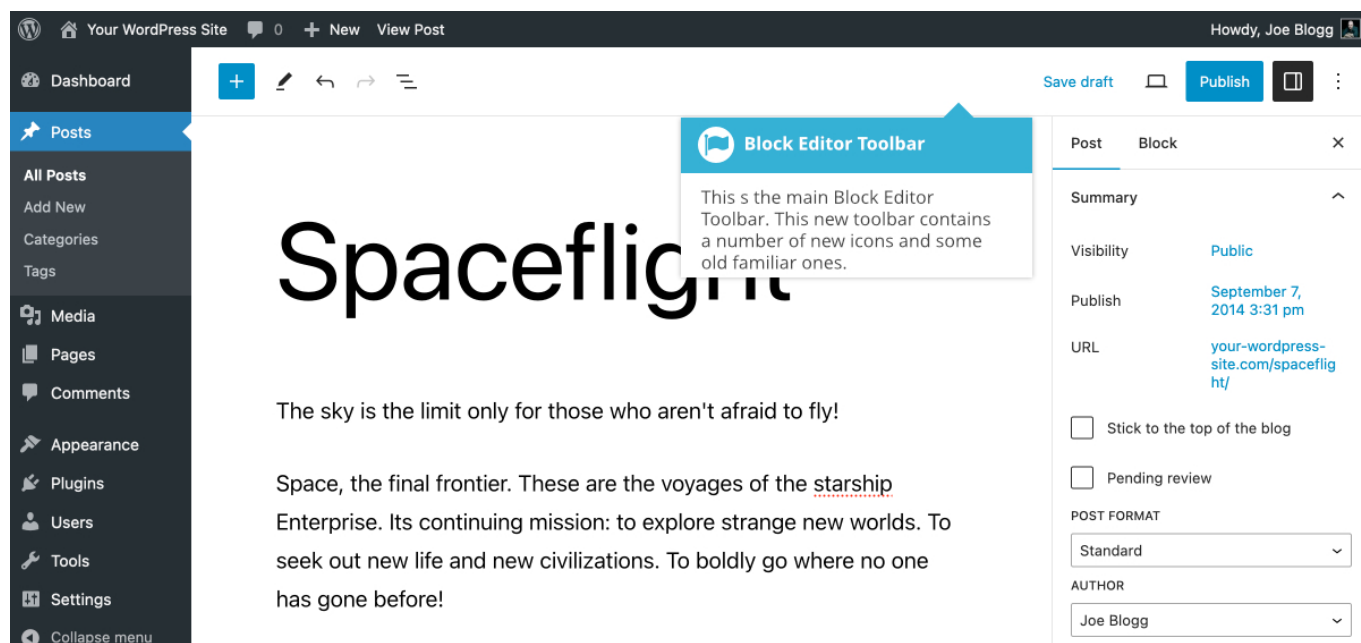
Your WordPress Site 0 New View Post Howdy, Joe Blogg

Dashboard
Posts
All Posts
Add New
Categories
Tags
Media
Pages
Comments
Appearance
Plugins
Users
Tools
Settings
Collapse menu

Save draft Publish

Block Editor Toolbar

This s the main Block Editor Toolbar. This new toolbar contains a number of new icons and some old familiar ones.

Spaceflight

The sky is the limit only for those who aren't afraid to fly!

Space, the final frontier. These are the voyages of the starship Enterprise. Its continuing mission: to explore strange new worlds. To seek out new life and new civilizations. To boldly go where no one has gone before!

Post Block ×

Summary

Visibility Public

Publish September 7, 2014 3:31 pm

URL your-wordpress-site.com/spaceflight/

Stick to the top of the blog

Pending review

POST FORMAT

Standard

AUTHOR

Joe Blogg